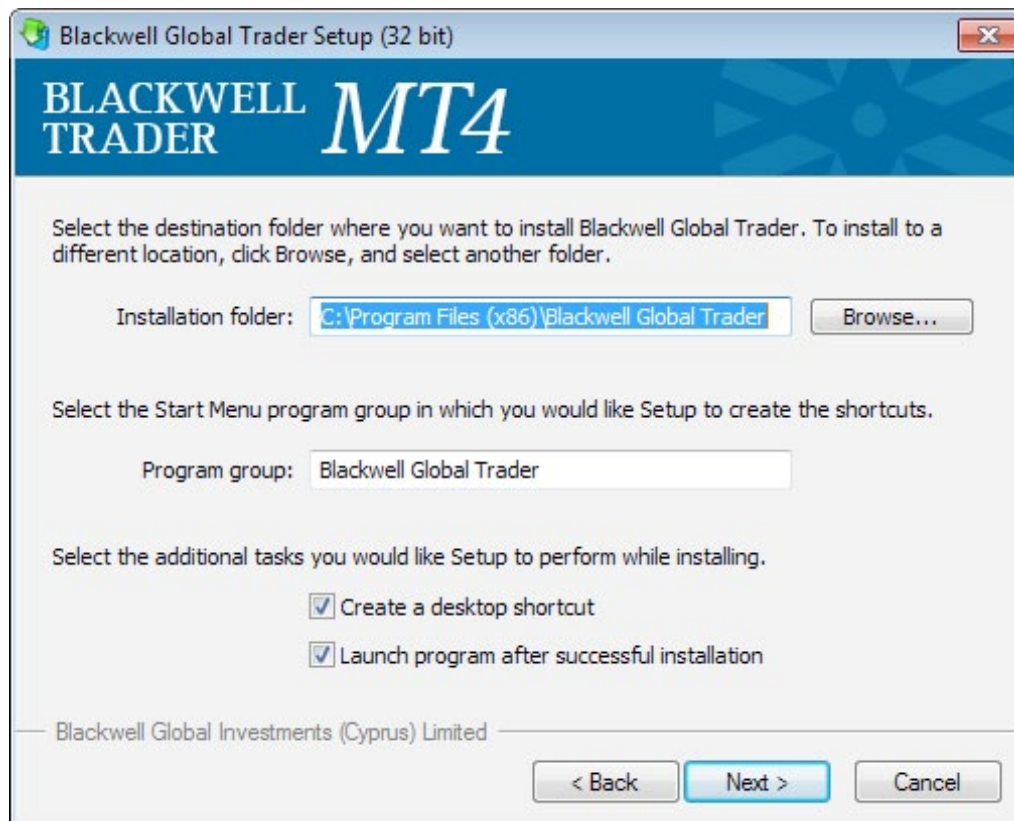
Blackwell Global Trader Setup (32 bit)

BLACKWELL TRADER MT4

Select the destination folder where you want to install Blackwell Global Trader. To install to a different location, click Browse, and select another folder.

Installation folder: C:\Program Files (x86)\Blackwell Global Trader Browse...

Select the Start Menu program group in which you would like Setup to create the shortcuts.

Program group: Blackwell Global Trader

Select the additional tasks you would like Setup to perform while installing.

Create a desktop shortcut

Launch program after successful installation

Blackwell Global Investments (Cyprus) Limited

< Back Next > Cancel